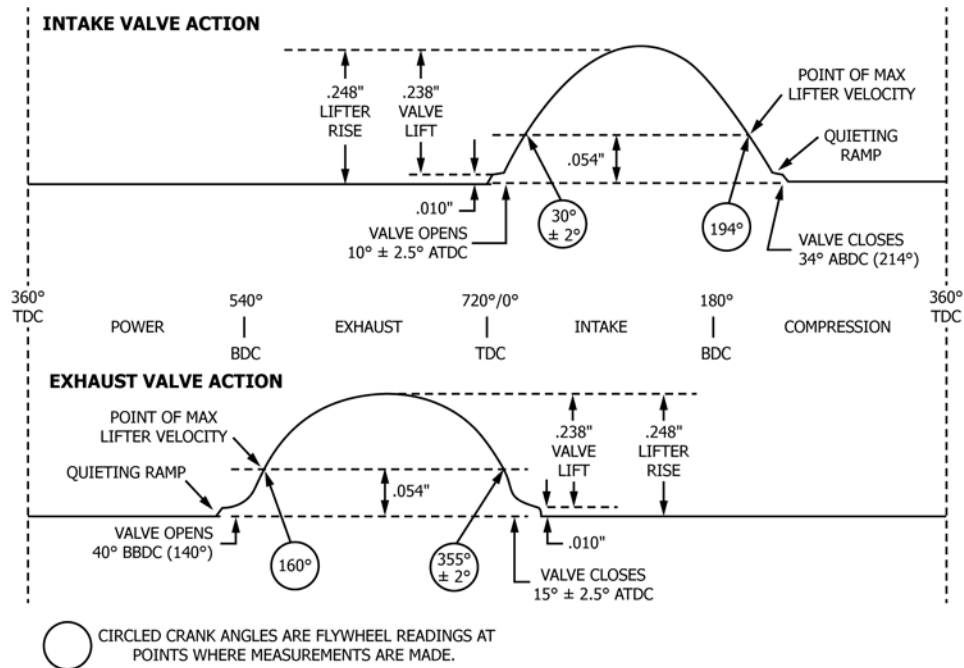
INTAKE VALVE ACTION

.248"
LIFTER
RISE

.238"
VALVE
LIFT

POINT OF MAX
LIFTER VELOCITY

QUIETING
RAMP

.054"

.010"

VALVE OPENS
10° ± 2.5° ATDC

30°
± 2°

194°

VALVE CLOSES
34° ABDC (214°)

360°
TDC

POWER

540°
BDC

EXHAUST

720°/0°
TDC

INTAKE

180°
BDC

COMPRESSION

360°
TDC

EXHAUST VALVE ACTION

POINT OF MAX
LIFTER VELOCITY

QUIETING RAMP

.054"

.238"
VALVE
LIFT

.248"
LIFTER
RISE

VALVE OPENS
40° BBDC (140°)

160°

355°
± 2°

.010"

VALVE CLOSES
15° ± 2.5° ATDC

CIRCLED CRANK ANGLES ARE FLYWHEEL READINGS AT POINTS WHERE MEASUREMENTS ARE MADE.